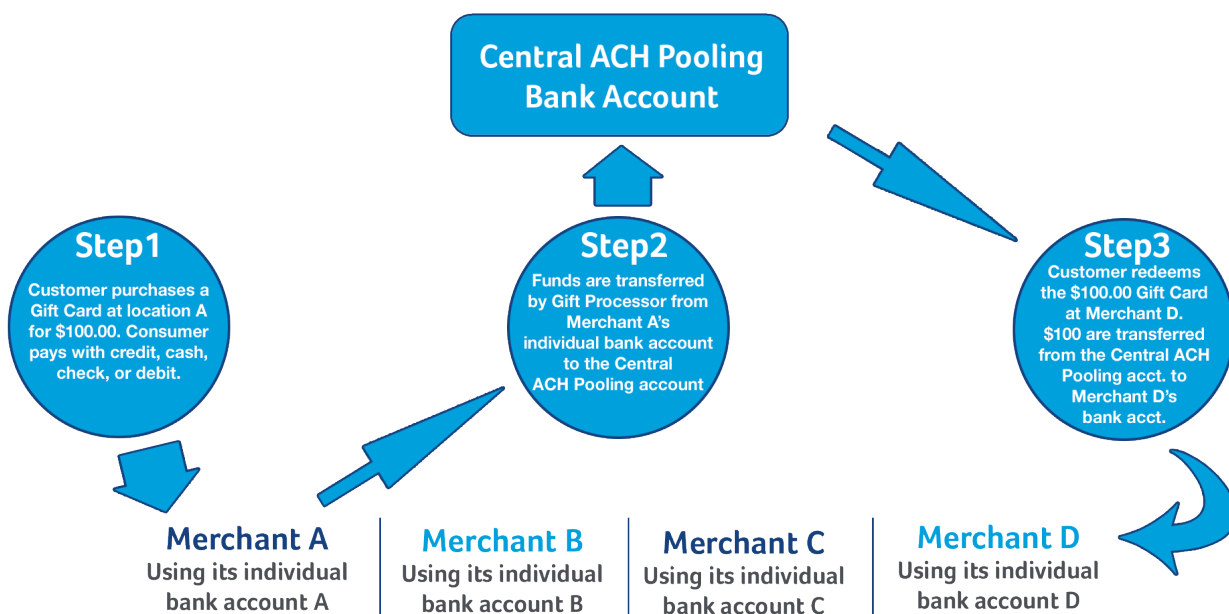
Central ACH Pooling Bank Account

Step1
Customer purchases a Gift Card at location A for $100.00. Consumer pays with credit, cash, check, or debit.

Step2
Funds are transferred by Gift Processor from Merchant A's individual bank account to the Central ACH Pooling account

Step3
Customer redeems the $100.00 Gift Card at Merchant D. $100 are transferred from the Central ACH Pooling acct. to Merchant D's bank acct.

Merchant A
Using its individual bank account A

Merchant B
Using its individual bank account B

Merchant C
Using its individual bank account C

Merchant D
Using its individual bank account D